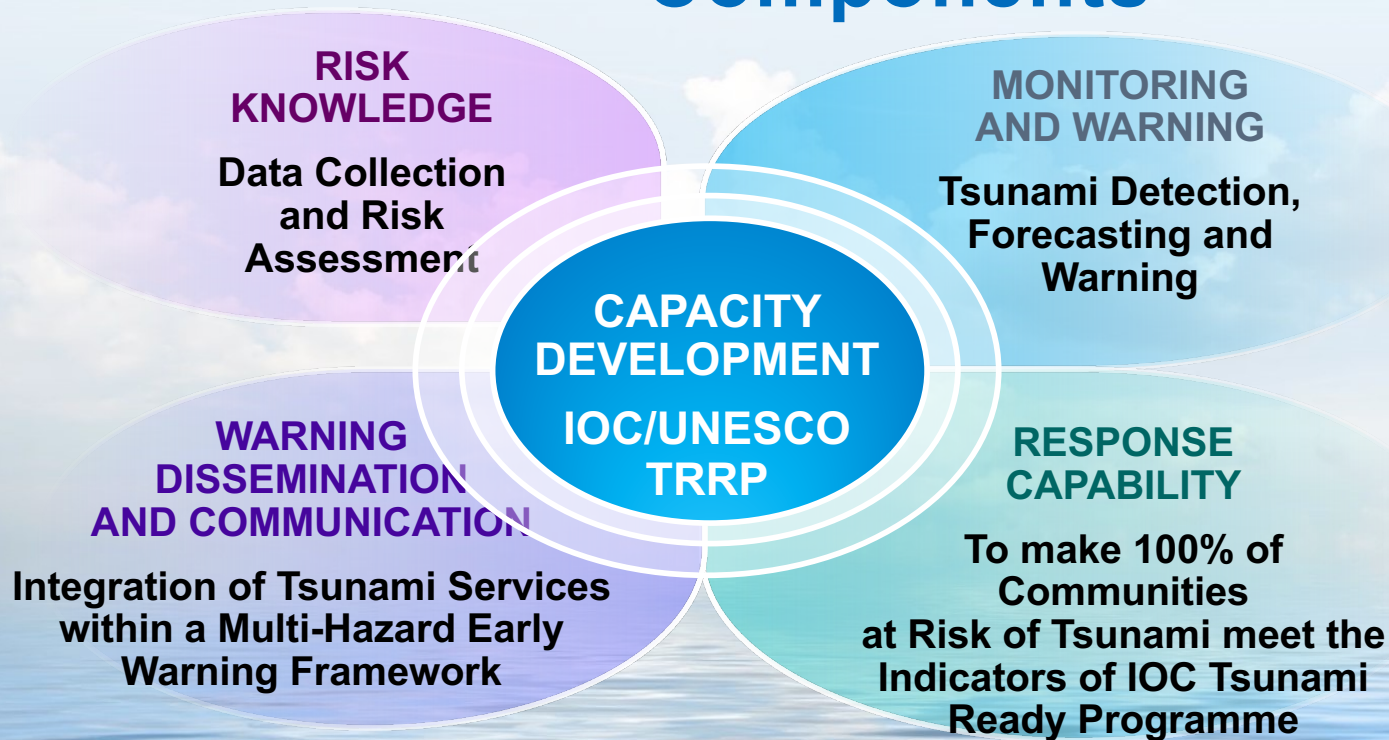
Components

RISK KNOWLEDGE

Data Collection and Risk Assessment

MONITORING AND WARNING

Tsunami Detection, Forecasting and Warning

CAPACITY DEVELOPMENT

IOC/UNESCO TRRP

WARNING DISSEMINATION AND COMMUNICATION

Integration of Tsunami Services within a Multi-Hazard Early Warning Framework

RESPONSE CAPABILITY

To make 100% of Communities at Risk of Tsunami meet the Indicators of IOC Tsunami Ready Programme